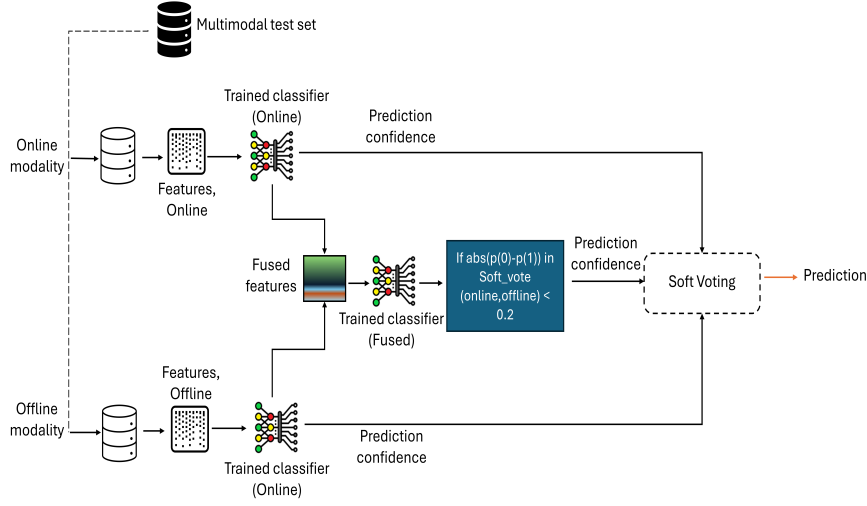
Multimodal test set

Trained classifier (Online)

Prediction confidence

Online modality

Features, Online

Fused features

If abs(p(0)-p(1)) in Soft_vote (online,offline) < 0.2

Prediction confidence

Soft Voting

Prediction

Trained classifier (Fused)

Features, Offline

Offline modality

Prediction confidence

Trained classifier (Online)